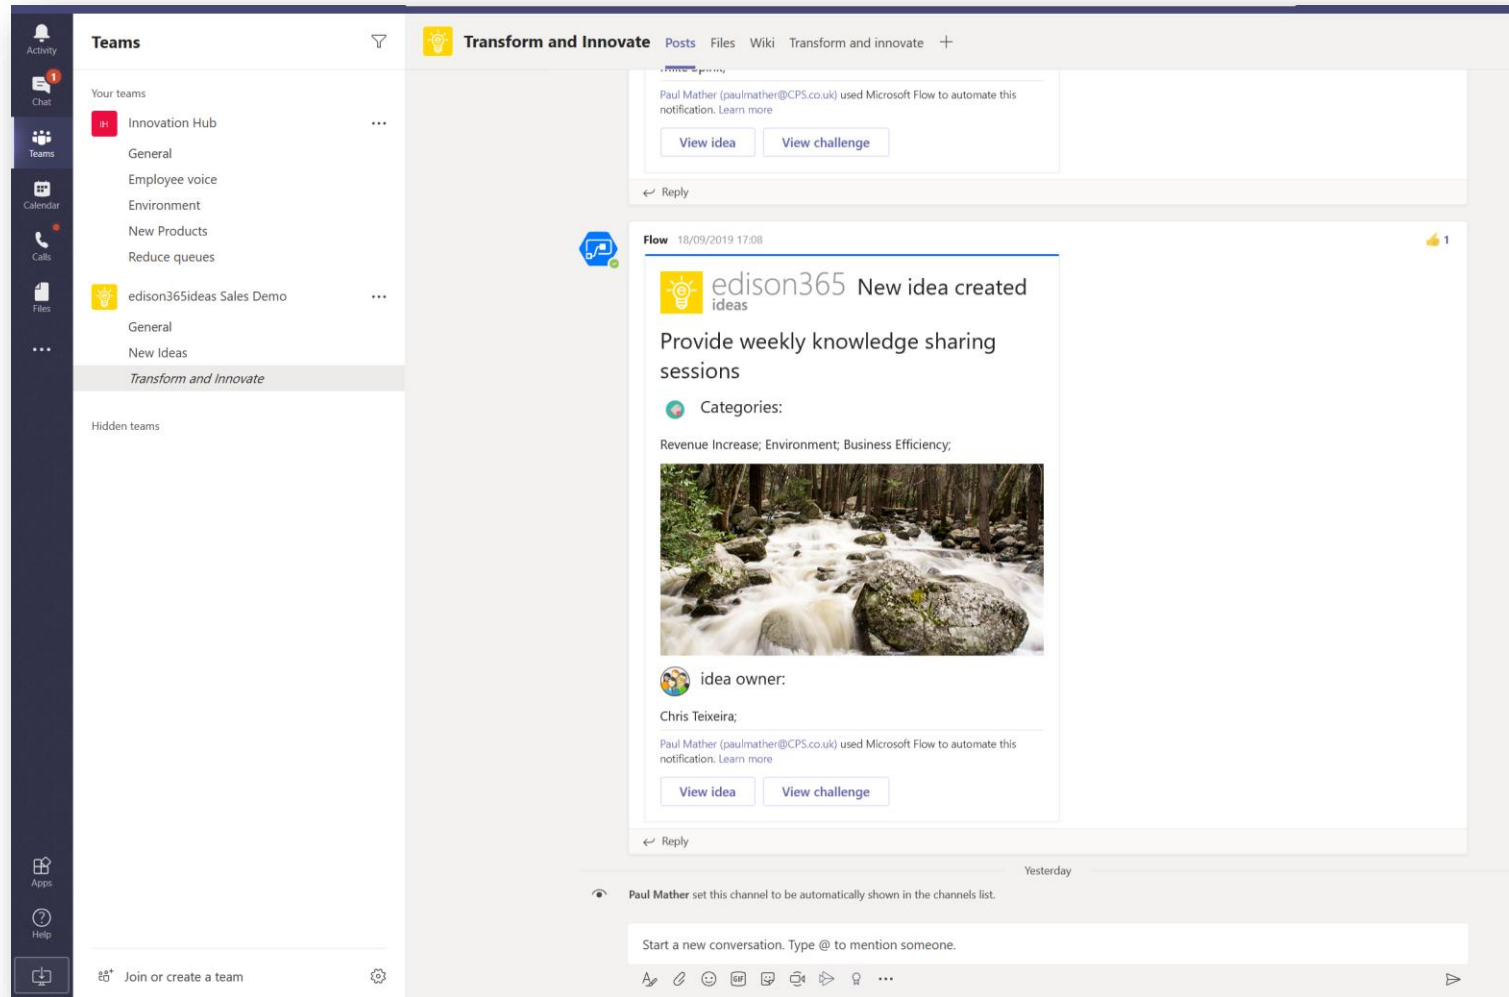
Activity
1
Chat
Teams
Calendar
Calls
Files
...
Apps
Help

Teams

Your teams

IH Innovation Hub ...
General
Employee voice
Environment
New Products
Reduce queues

edison365ideas Sales Demo ...
General
New Ideas
Transform and Innovate

Hidden teams

Join or create a team

Transform and Innovate Posts Files Wiki Transform and innovate +

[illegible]

Paul Mather (paulmather@CPS.co.uk) used Microsoft Flow to automate this notification. Learn more

View idea View challenge

Reply

Flow 18/09/2019 17:08

1

edison365 ideas New idea created

Provide weekly knowledge sharing sessions

Categories:

Revenue Increase; Environment; Business Efficiency;

idea owner:

Chris Teixeira;

Paul Mather (paulmather@CPS.co.uk) used Microsoft Flow to automate this notification. Learn more

View idea View challenge

Reply

Yesterday

Paul Mather set this channel to be automatically shown in the channels list.

Start a new conversation. Type @ to mention someone.